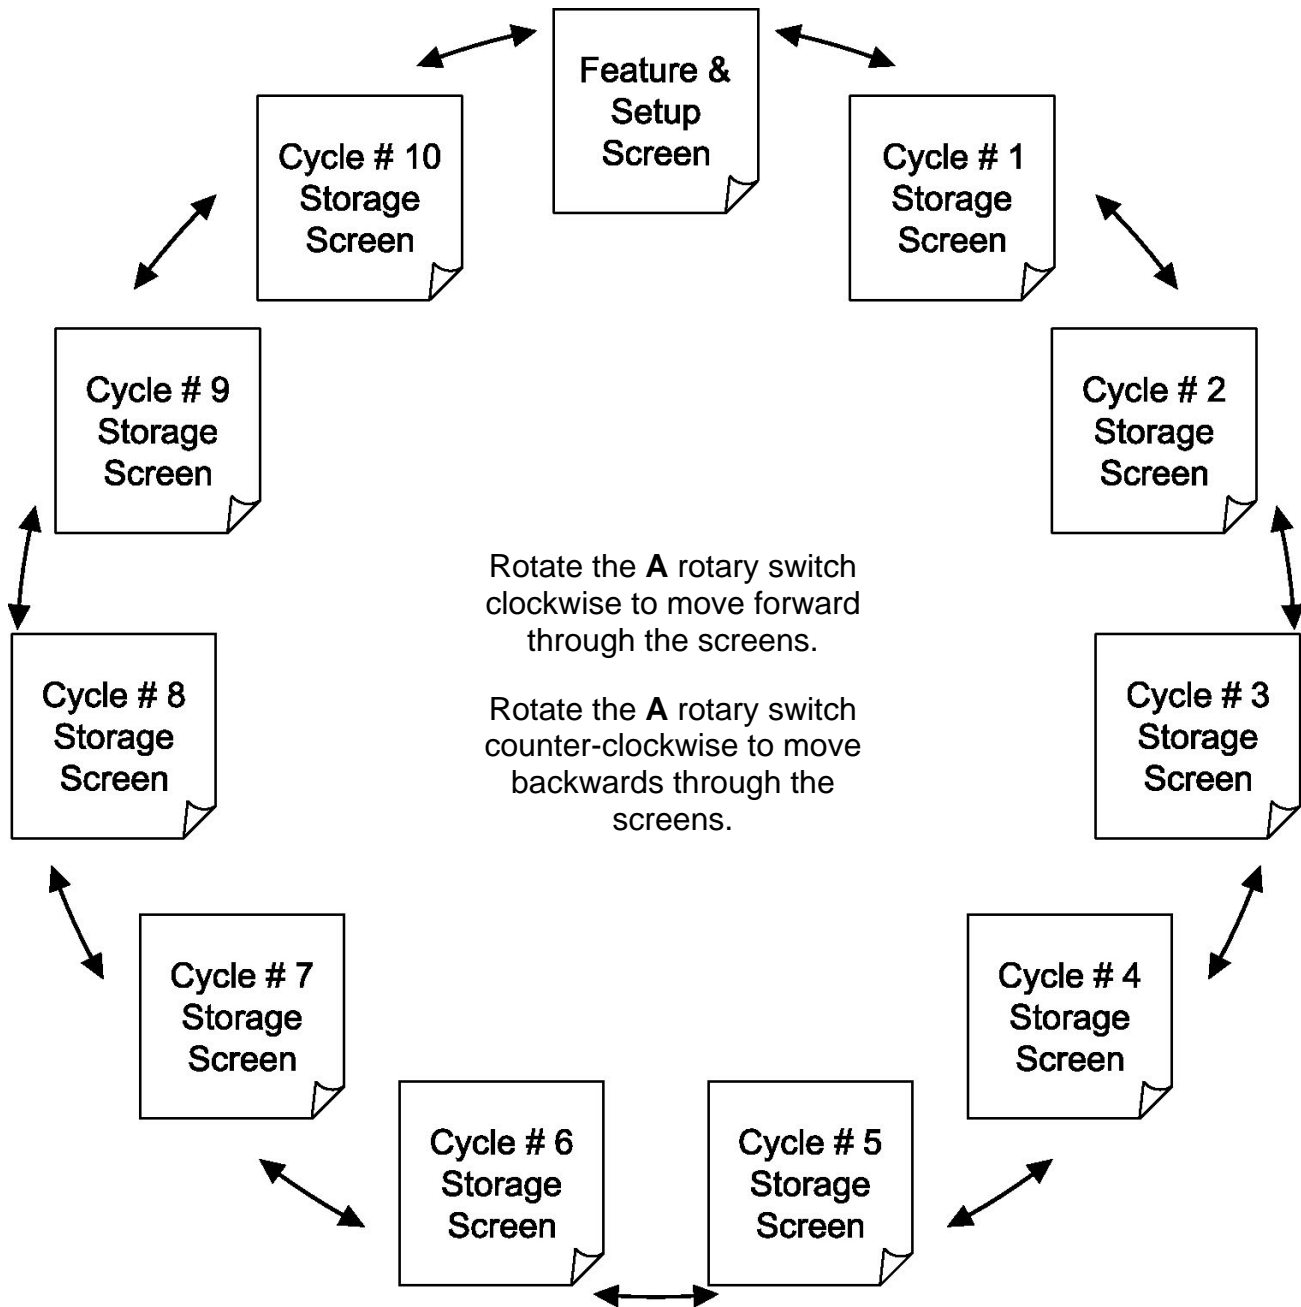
Feature & Setup Screen

Cycle # 1 Storage Screen

Cycle # 2 Storage Screen

Cycle # 3 Storage Screen

Cycle # 4 Storage Screen

Cycle # 5 Storage Screen

Cycle # 6 Storage Screen

Cycle # 7 Storage Screen

Cycle # 8 Storage Screen

Cycle # 9 Storage Screen

Cycle # 10 Storage Screen

Rotate the **A** rotary switch clockwise to move forward through the screens.

Rotate the **A** rotary switch counter-clockwise to move backwards through the screens.